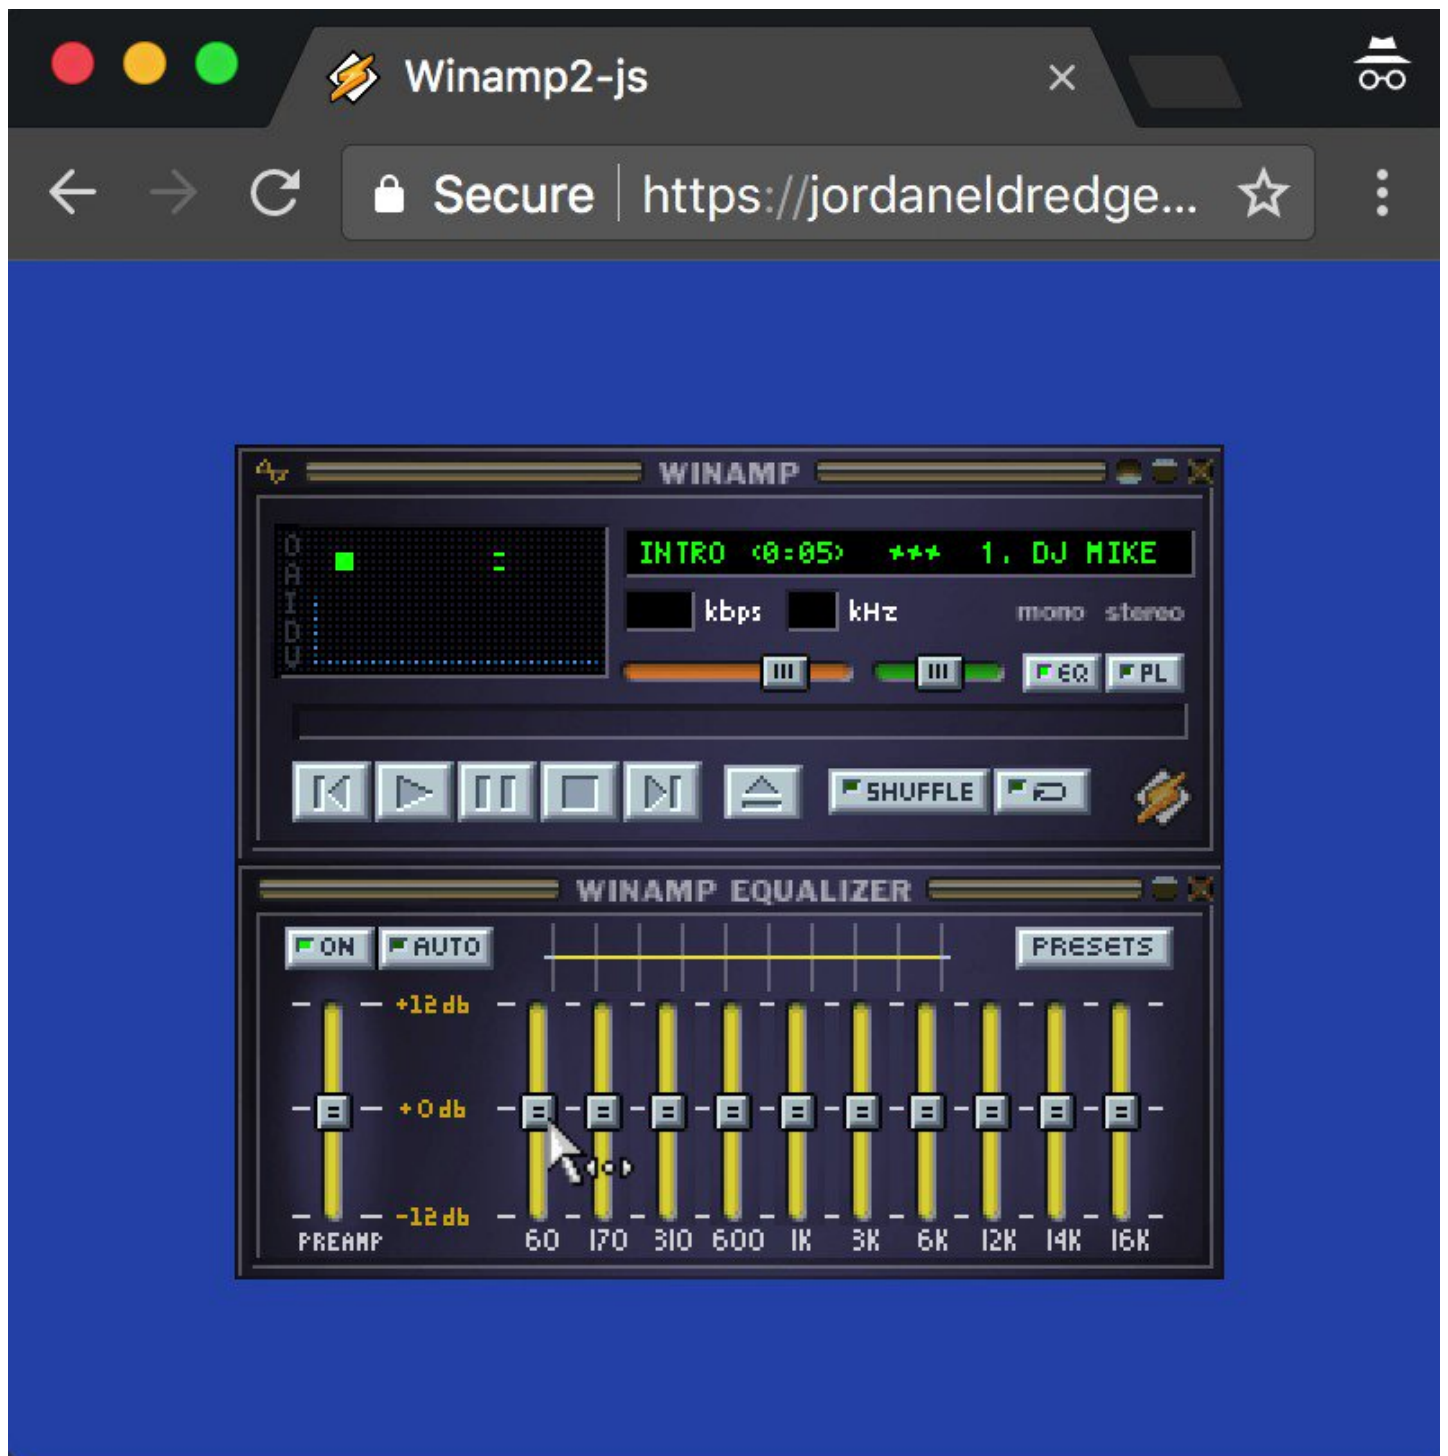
Winamp2-js

Secure https://jordaneldredge...

WINAMP

O A I D U

INTRO (0:05) *** 1. DJ MIKE

kbps kHz mono stereo

EQ PL

SHUFFLE

WINAMP EQUALIZER

ON AUTO PRESETS

+12 db

+0 db

-12 db

PREAMP 60 170 310 600 1K 3K 6K 12K 14K 16K